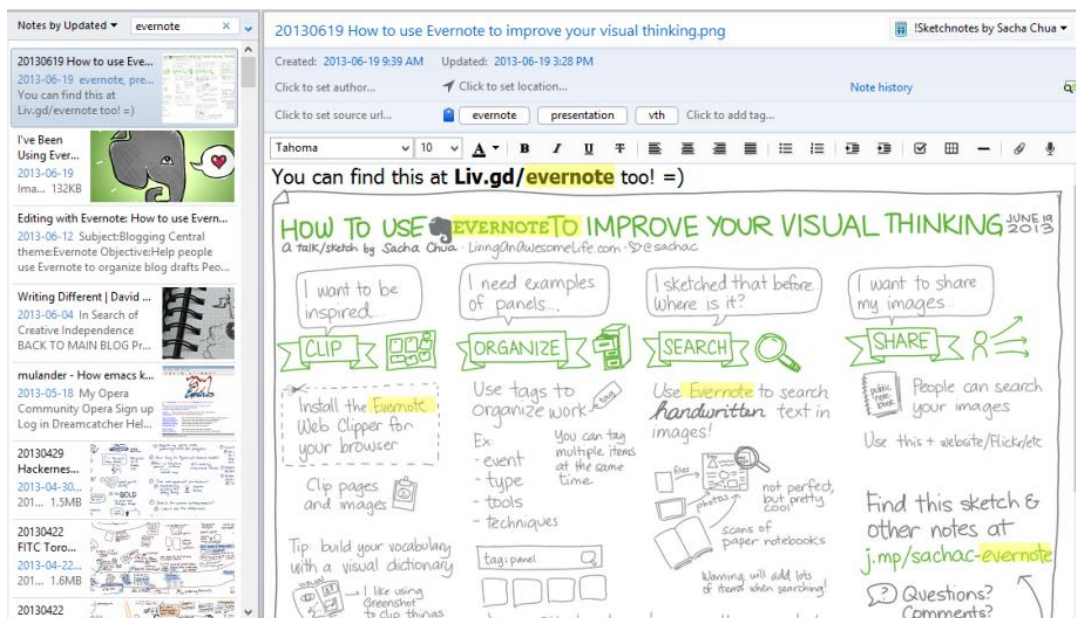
Notes by Updated ▾ evernote ×

20130619 How to use Eve...
2013-06-19 evernote, pre...
You can find this at Liv.gd/evernote too! =)

I've Been Using Ever...
2013-06-19
Ima... 132KB

Editing with Evernote: How to use Evern...
2013-06-12 Subject:Blogging Central theme:Evernote Objective:Help people use Evernote to organize blog drafts Peo...

Writing Different | David ...
2013-06-04 In Search of Creative Independence BACK TO MAIN BLOG Pr...

mulander - How emacs k...
2013-05-18 My Opera Community Opera Sign up Log in Dreamcatcher Hel...

20130429 Hackernes...
2013-04-30...
201... 1.5MB

20130422 FITC Toro...
2013-04-22...
201... 1.6MB

20130422

20130619 How to use Evernote to improve your visual thinking.png

!Sketchnotes by Sacha Chua ▾

Created: 2013-06-19 9:39 AM Updated: 2013-06-19 3:28 PM
Click to set author... Click to set location... Note history
Click to set source url... evernote presentation vth Click to add tag...

Tahoma 10 A B I U T

You can find this at Liv.gd/evernote too! =)

HOW TO USE EVERNOTE TO IMPROVE YOUR VISUAL THINKING JUNE 19 2013
a talk/sketch by Sacha Chua · LivingAnAwesomeLife.com · @sachac

I want to be inspired...
I need examples of panels...
I sketched that before. Where is it?
I want to share my images...

CLIP
ORGANIZE
SEARCH
SHARE

Install the Evernote Web Clipper for your browser

Use tags to organize work
Ex:
- event
- type
- tools
- techniques
You can tag multiple items at the same time
tag: panel

Use Evernote to search handwritten text in images!
files
photos
not perfect, but pretty cool!
scans of paper notebooks
Warning: will add lots of items when searching!

public notebook
People can search your images
Use this + website/Flickr/etc

Clip pages and images

Tip: build your vocabulary with a visual dictionary
I like using Greenshot to clip things

Find this sketch & other notes at j.mp/sachac-evernote

Questions? Comments?